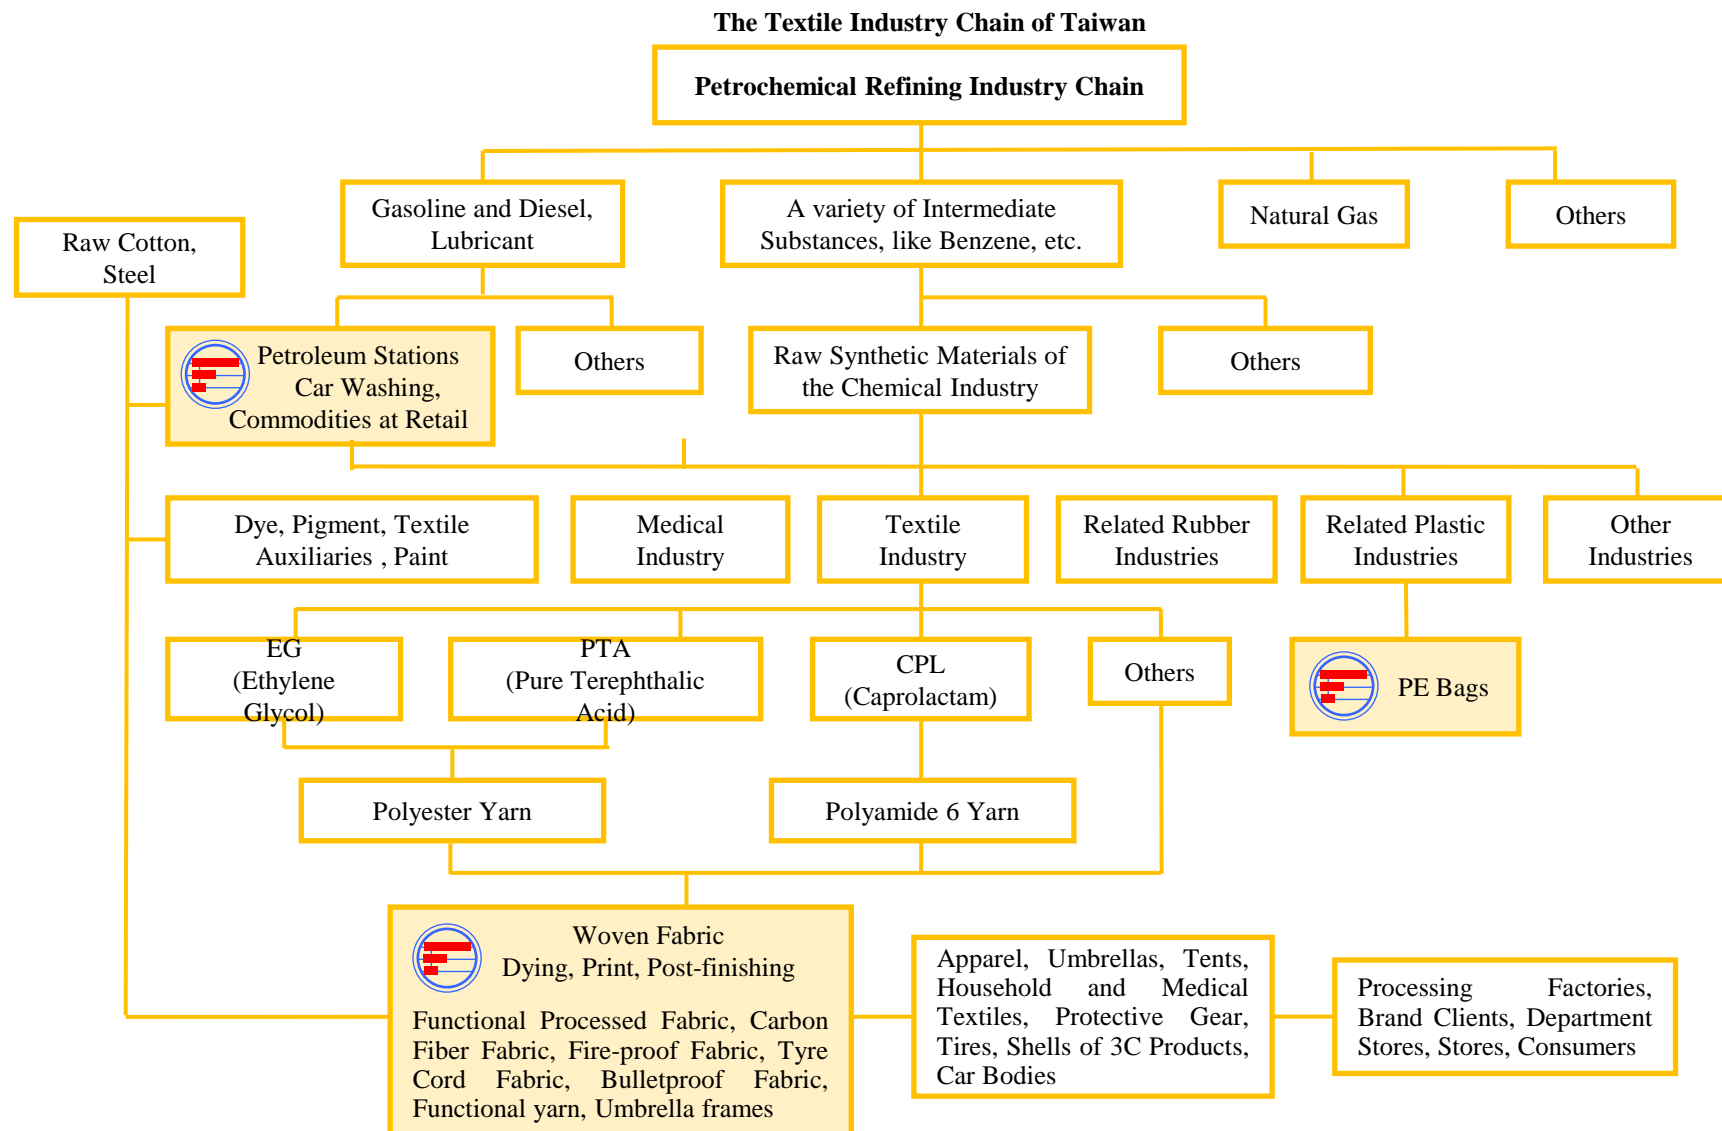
The Textile Industry Chain of Taiwan

Petrochemical Refining Industry Chain

Gasoline and Diesel, Lubricant

A variety of Intermediate Substances, like Benzene, etc.

Natural Gas

Others

Raw Cotton, Steel

Petroleum Stations Car Washing, Commodities at Retail

Others

Raw Synthetic Materials of the Chemical Industry

Others

Dye, Pigment, Textile Auxiliaries , Paint

Medical Industry

Textile Industry

Related Rubber Industries

Related Plastic Industries

Other Industries

EG (Ethylene Glycol)

PTA (Pure Terephthalic Acid)

CPL (Caprolactam)

Others

PE Bags

Polyester Yarn

Polyamide 6 Yarn

Woven Fabric Dying, Print, Post-finishing

Functional Processed Fabric, Carbon Fiber Fabric, Fire-proof Fabric, Tyre Cord Fabric, Bulletproof Fabric, Functional yarn, Umbrella frames

Apparel, Umbrellas, Tents, Household and Medical Textiles, Protective Gear, Tires, Shells of 3C Products, Car Bodies

Processing Factories, Brand Clients, Department Stores, Stores, Consumers